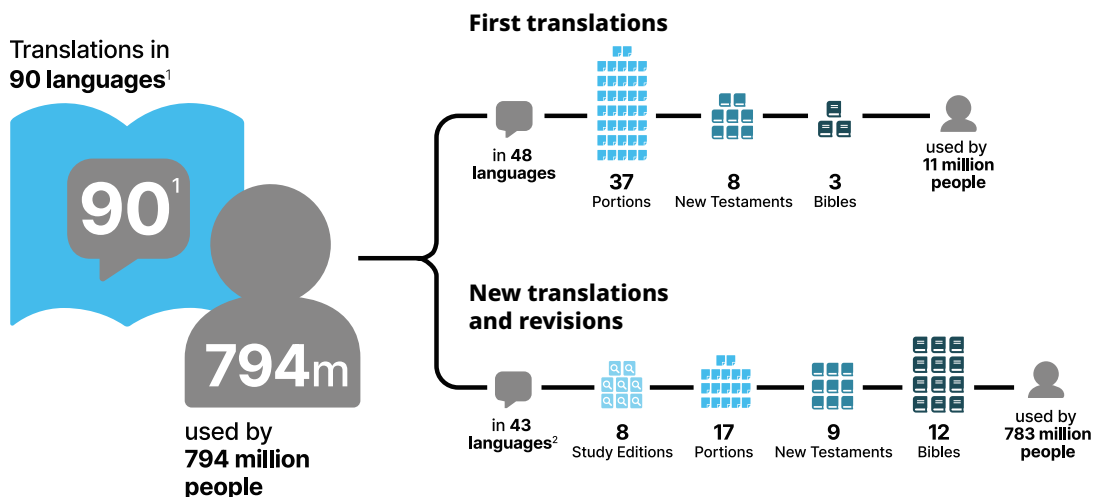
Translations in **90 languages**$^1$

$90^1$

794m

used by **794 million people**

**First translations**

in **48 languages**

**37** Portions

**8** New Testaments

**3** Bibles

used by **11 million people**

**New translations and revisions**

in **43 languages**$^2$

**8** Study Editions

**17** Portions

**9** New Testaments

**12** Bibles

used by **783 million people**